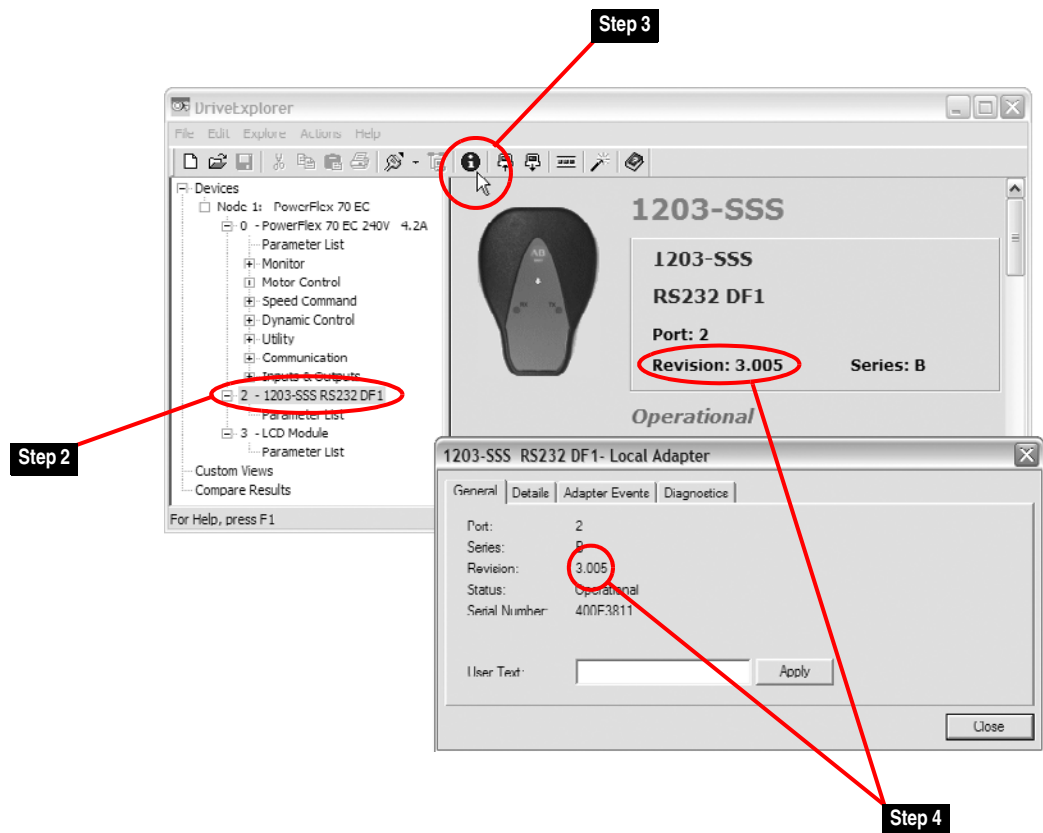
Step 3

DriveExplorer

File Edit Explore Actions Help

Devices
Node 1: PowerFlex 70 EC
0 - PowerFlex 70 EC 240V 4.2A
Parameter List
Monitor
Motor Control
Speed Command
Dynamic Control
Utility
Communication
Inputs & Outputs
2 - 1203-SSS RS232 DF1
Parameter List
3 - LCD Module
Parameter List
Custom Views
Compare Results

For Help, press F1

1203-SSS

1203-SSS
RS232 DF1
Port: 2
Revision: 3.005
Series: B

Operational

Step 2

1203-SSS RS232 DF1- Local Adapter

General | Details | Adapter Events | Diagnostics

Port: 2
Series: B
Revision: 3.005
Status: Operational
Serial Number: 400E3811

User Text:
Apply

Close

Step 4